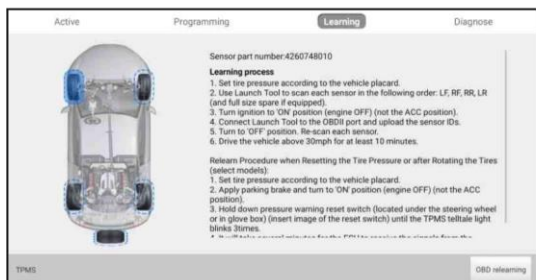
Active Programming Learning Diagnose

Sensor part number:4260748010

Learning process
1. Set tire pressure according to the vehicle placard.
2. Use Launch Tool to scan each sensor in the following order: LF, RF, RR, LR (and full size spare if equipped).
3. Turn ignition to 'ON' position (engine OFF) (not the ACC position).
4. Connect Launch Tool to the OBDII port and upload the sensor IDs.
5. Turn to 'OFF' position. Re-scan each sensor.
6. Drive the vehicle above 30mph for at least 10 minutes.

Relearn Procedure when Resetting the Tire Pressure or after Rotating the Tires (select models):
1. Set tire pressure according to the vehicle placard.
2. Apply parking brake and turn to 'ON' position (engine OFF) (not the ACC position).
3. Hold down pressure warning reset switch (located under the steering wheel or in glove box) (insert image of the reset switch) until the TPMS telltale light blinks 3times.
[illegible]

TPMS

OBD relearning